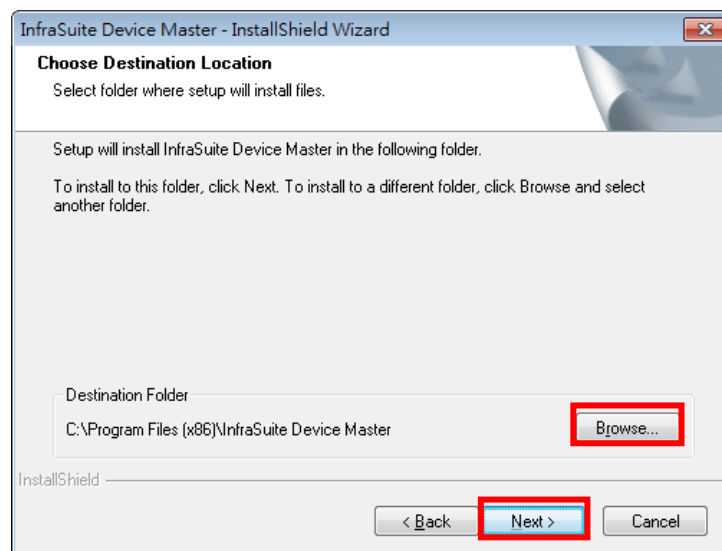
InfraSuite Device Master - InstallShield Wizard

Choose Destination Location

Select folder where setup will install files.

Setup will install InfraSuite Device Master in the following folder.

To install to this folder, click Next. To install to a different folder, click Browse and select another folder.

Destination Folder

C:\Program Files (x86)\InfraSuite Device Master

Browse...

InstallShield

< Back

Next >

Cancel